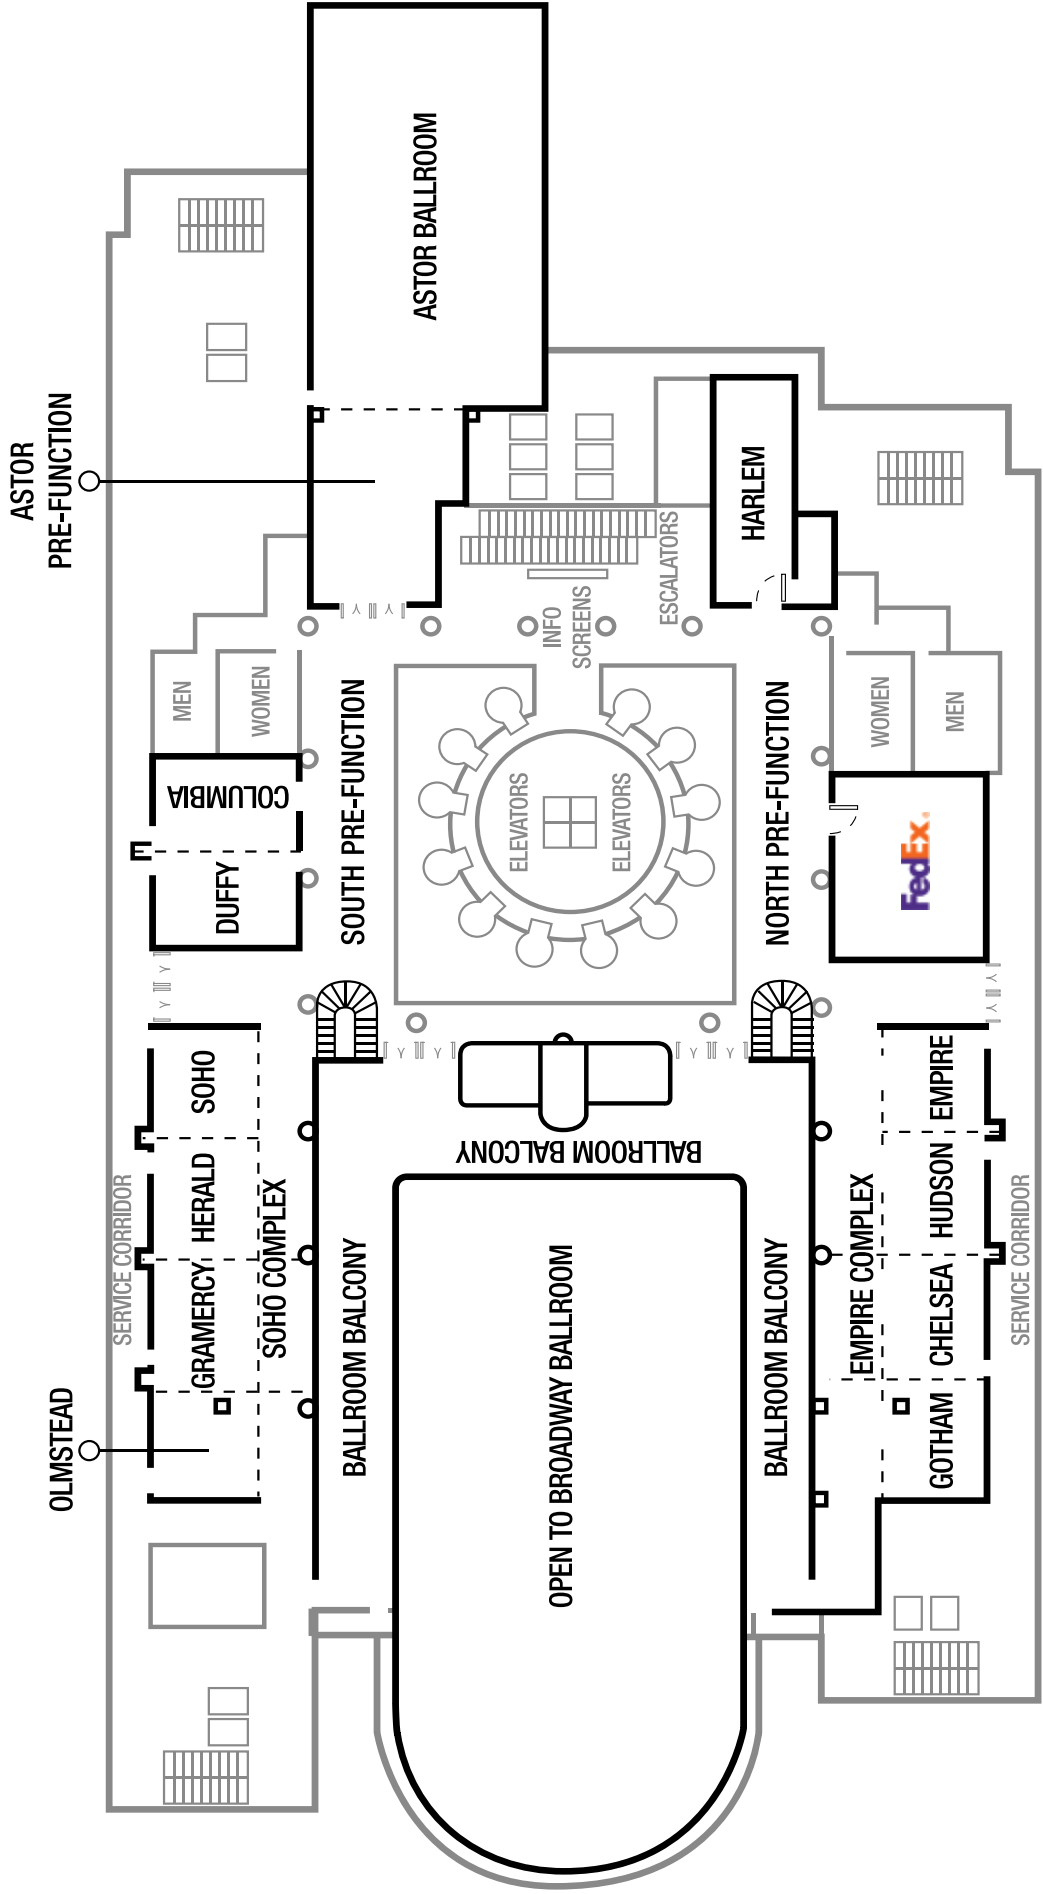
ASTOR BALLROOM

ASTOR PRE-FUNCTION

HARLEM

ESCALATORS

INFO SCREENS

MEN

WOMEN

COLUMBIA

DUFFY

SOUTH PRE-FUNCTION

ELEVATORS

ELEVATORS

NORTH PRE-FUNCTION

WOMEN

MEN

FedEx

SOHO

HERALD

GRAMERCY

SOHO COMPLEX

SERVICE CORRIDOR

BALLROOM BALCONY

BALLROOM BALCONY

OPEN TO BROADWAY BALLROOM

BALLROOM BALCONY

EMPIRE

HUDSON

CHELSEA

GOTHAM

EMPIRE COMPLEX

SERVICE CORRIDOR

OLMSTEAD